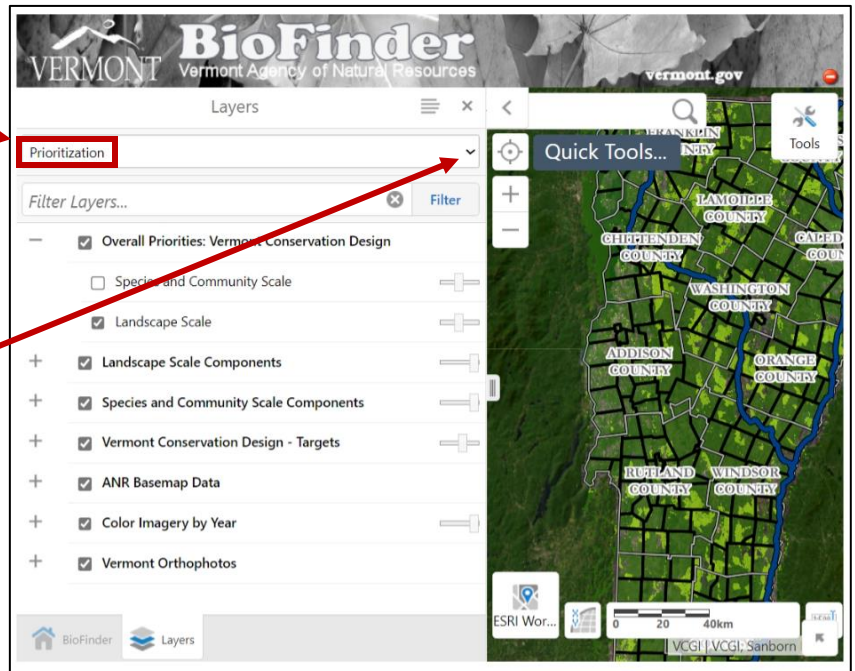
VERMONT BioFinder Vermont Agency of Natural Resources vermont.gov

Layers

Prioritization

Filter Layers...

Filter

Overall Priorities: Vermont Conservation Design

Species and Community Scale

Landscape Scale

Landscape Scale Components

Species and Community Scale Components

Vermont Conservation Design - Targets

ANR Basemap Data

Color Imagery by Year

Vermont Orthophotos

BioFinder

Layers

Quick Tools...

Tools

FRANKLIN COUNTY

LAMOILLE COUNTY

CHITTENDEN COUNTY

CALED COUN

WASHINGTON COUNTY

ADDISON COUNTY

ORANGE COUNTY

RUTLAND COUNTY

WINDSOR COUNTY

ESRI Wor...

0 20 40km

VCGI | VCGI, Sanborn